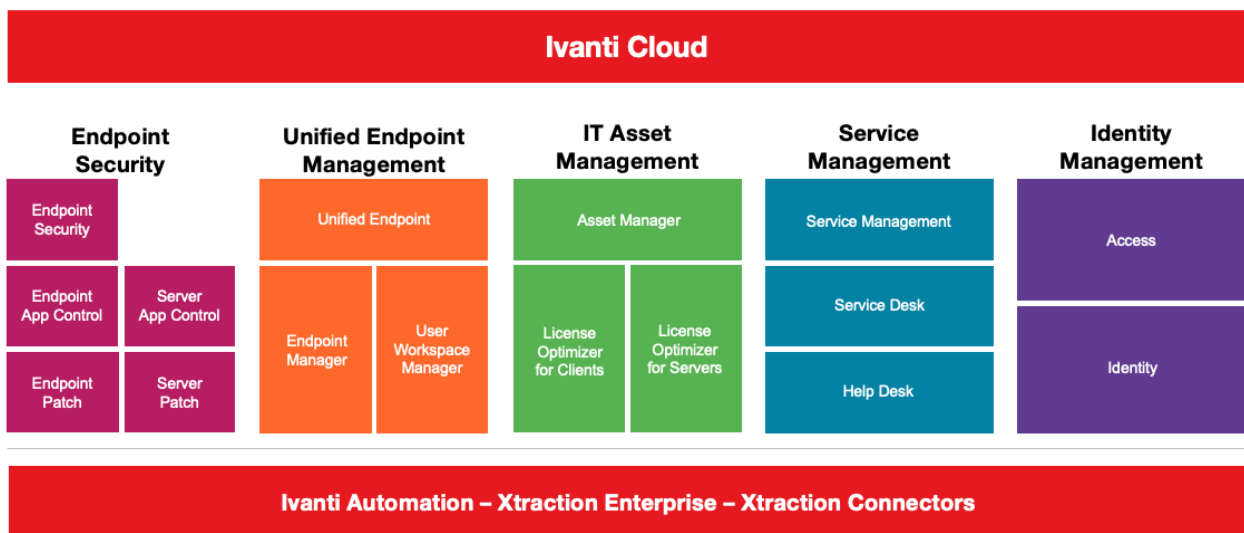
Ivanti Cloud

Endpoint Security

Endpoint Security

Endpoint App Control

Server App Control

Endpoint Patch

Server Patch

Unified Endpoint Management

Unified Endpoint

Endpoint Manager

User Workspace Manager

IT Asset Management

Asset Manager

License Optimizer for Clients

License Optimizer for Servers

Service Management

Service Management

Service Desk

Help Desk

Identity Management

Access

Identity

Ivanti Automation – Xtraction Enterprise – Xtraction Connectors